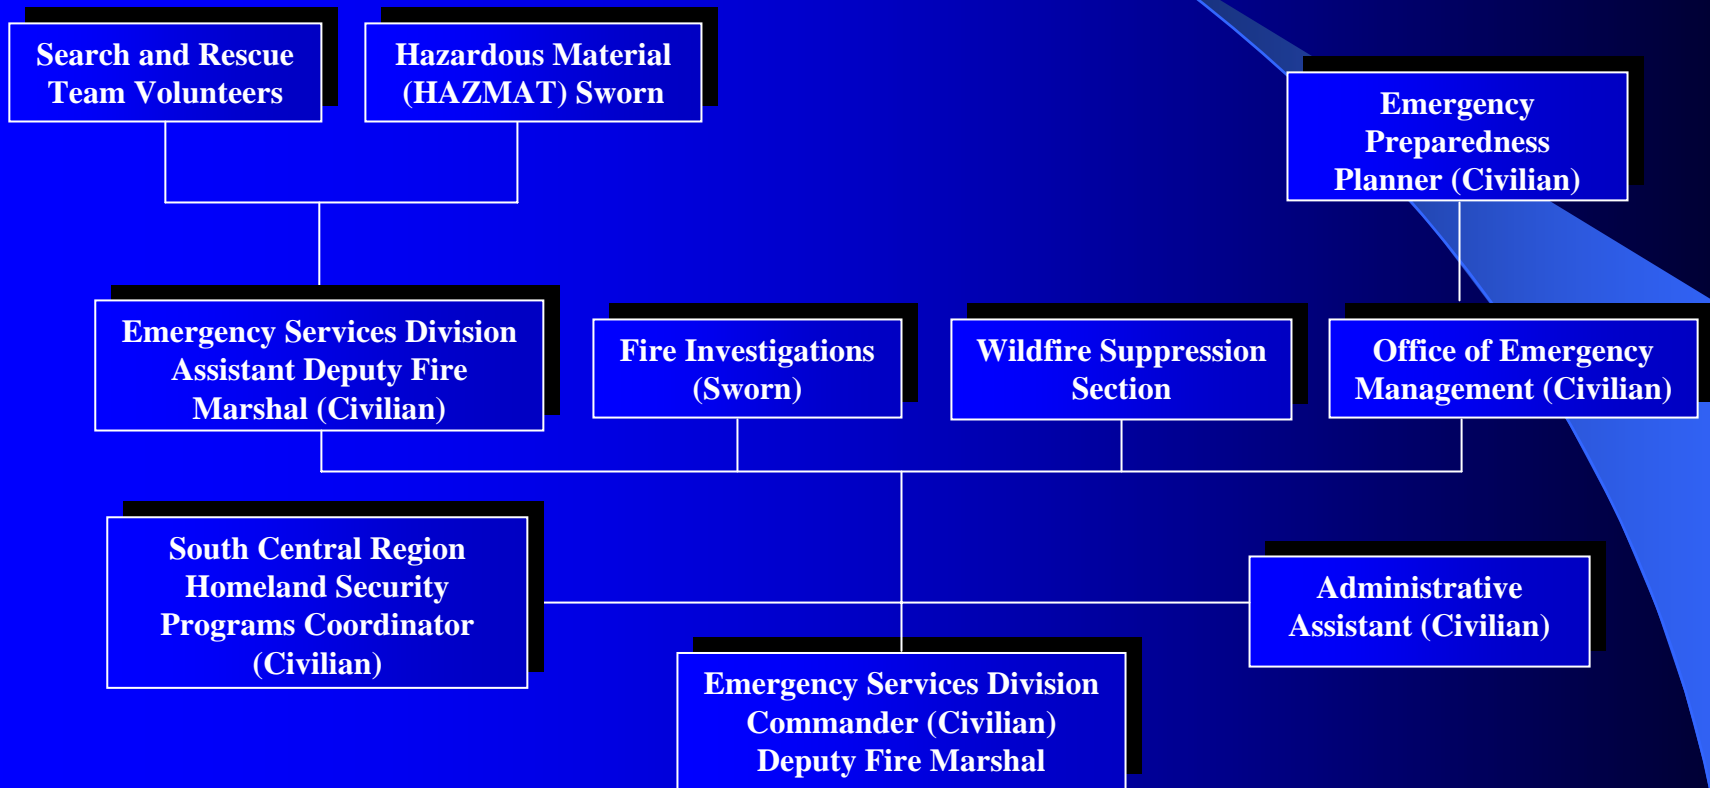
Search and Rescue Team Volunteers

Hazardous Material (HAZMAT) Sworn

Emergency Preparedness Planner (Civilian)

Emergency Services Division Assistant Deputy Fire Marshal (Civilian)

Fire Investigations (Sworn)

Wildfire Suppression Section

Office of Emergency Management (Civilian)

South Central Region Homeland Security Programs Coordinator (Civilian)

Administrative Assistant (Civilian)

Emergency Services Division Commander (Civilian) Deputy Fire Marshal